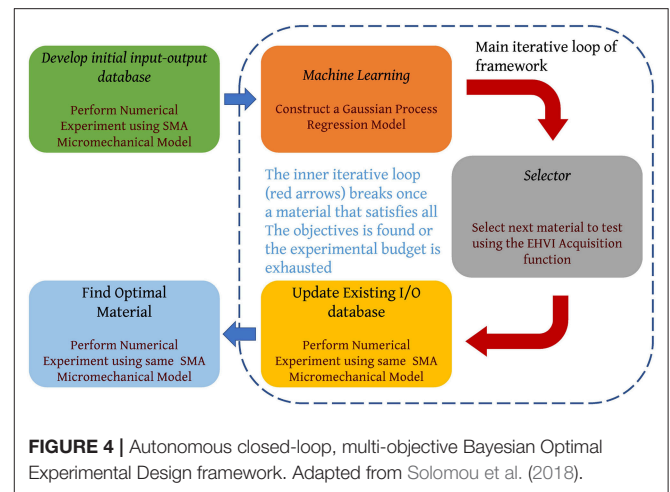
Develop initial input-output database

Perform Numerical Experiment using SMA Micromechanical Model

Machine Learning

Construct a Gaussian Process Regression Model

Main iterative loop of framework

Selector

Select next material to test using the EHVI Acquisition function

The inner iterative loop (red arrows) breaks once a material that satisfies all The objectives is found or the experimental budget is exhausted

Find Optimal Material

Perform Numerical Experiment using same SMA Micromechanical Model

Update Existing I/O database

Perform Numerical Experiment using same SMA Micromechanical Model

FIGURE 4 | Autonomous closed-loop, multi-objective Bayesian Optimal Experimental Design framework. Adapted from Solomou et al. (2018).